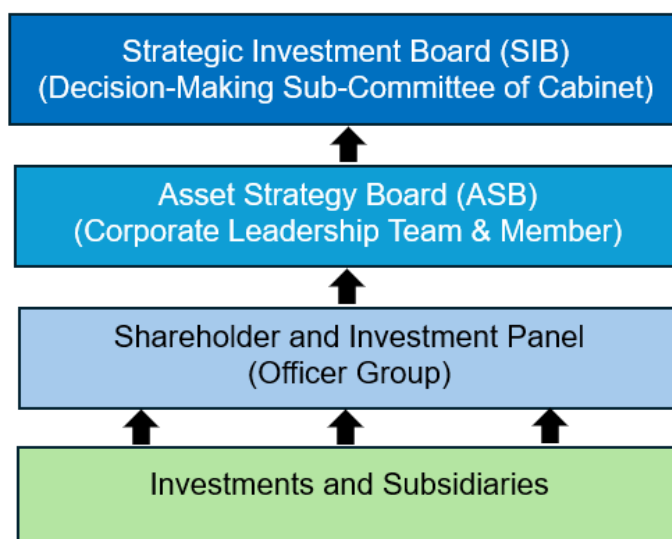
Strategic Investment Board (SIB)
(Decision-Making Sub-Committee of Cabinet)

Asset Strategy Board (ASB)
(Corporate Leadership Team & Member)

Shareholder and Investment Panel
(Officer Group)

Investments and Subsidiaries